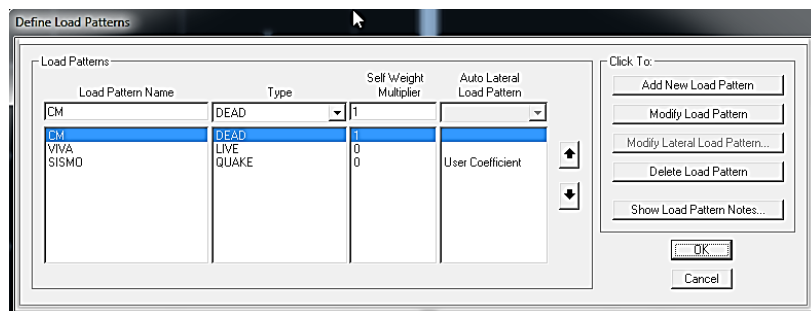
Define Load Patterns

Load Patterns

| Load Pattern Name | Type | Self Weight Multiplier | Auto Lateral Load Pattern |
|---|---|---|---|
| CM | DEAD | 1 | |
| CM | DEAD | 1 | |
| VIVA | LIVE | 0 | |
| SISMO | QUAKE | 0 | User Coefficient |

Click To:

Add New Load Pattern

Modify Load Pattern

Modify Lateral Load Pattern...

Delete Load Pattern

Show Load Pattern Notes...

OK

Cancel